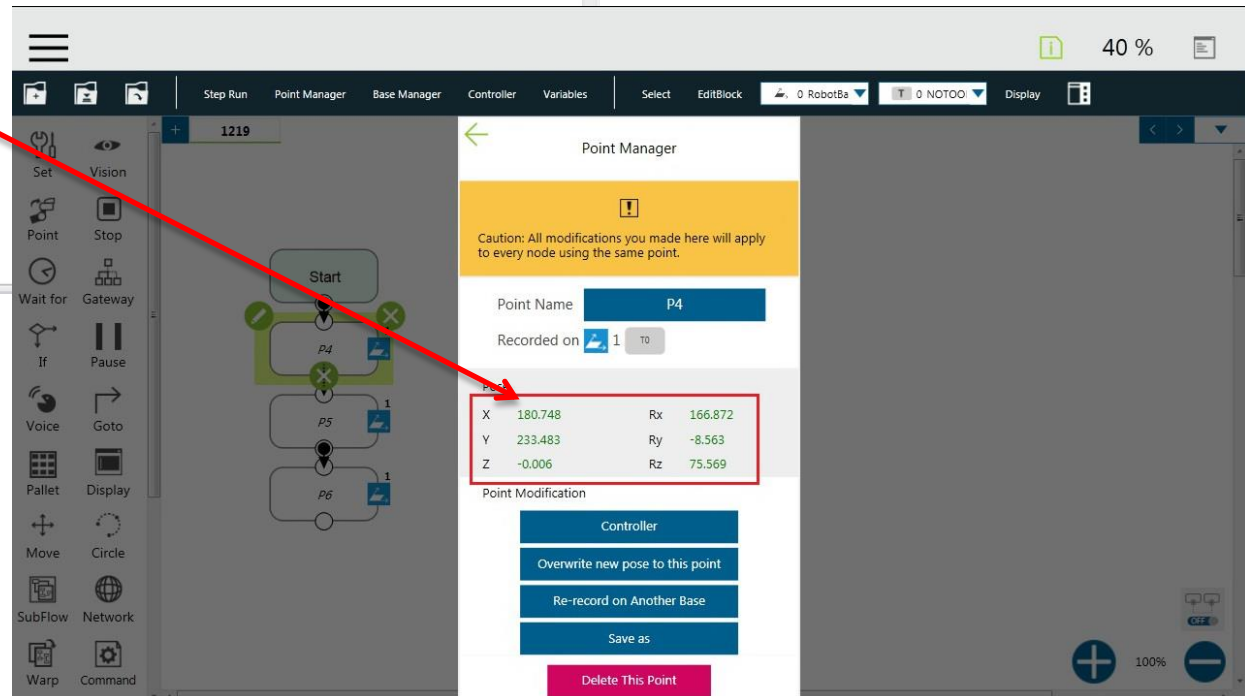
40 %

Step Run Point Manager Base Manager Controller Variables Select EditBlock 0 RobotBa T 0 NOTOOL Display

1219

Set Vision
Point Stop
Wait for Gateway
If Pause
Voice Goto
Pallet Display
Move Circle
SubFlow Network
Warp Command

Start
P4
P5 1
P6 1

Point Manager

Caution: All modifications you made here will apply to every node using the same point.

Point Name P4
Recorded on 1 T0

Pose
X 180.748 Rx 166.872
Y 233.483 Ry -8.563
Z -0.006 Rz 75.569

Point Modification
Controller
Overwrite new pose to this point
Re-record on Another Base
Save as
Delete This Point

OFF
100%